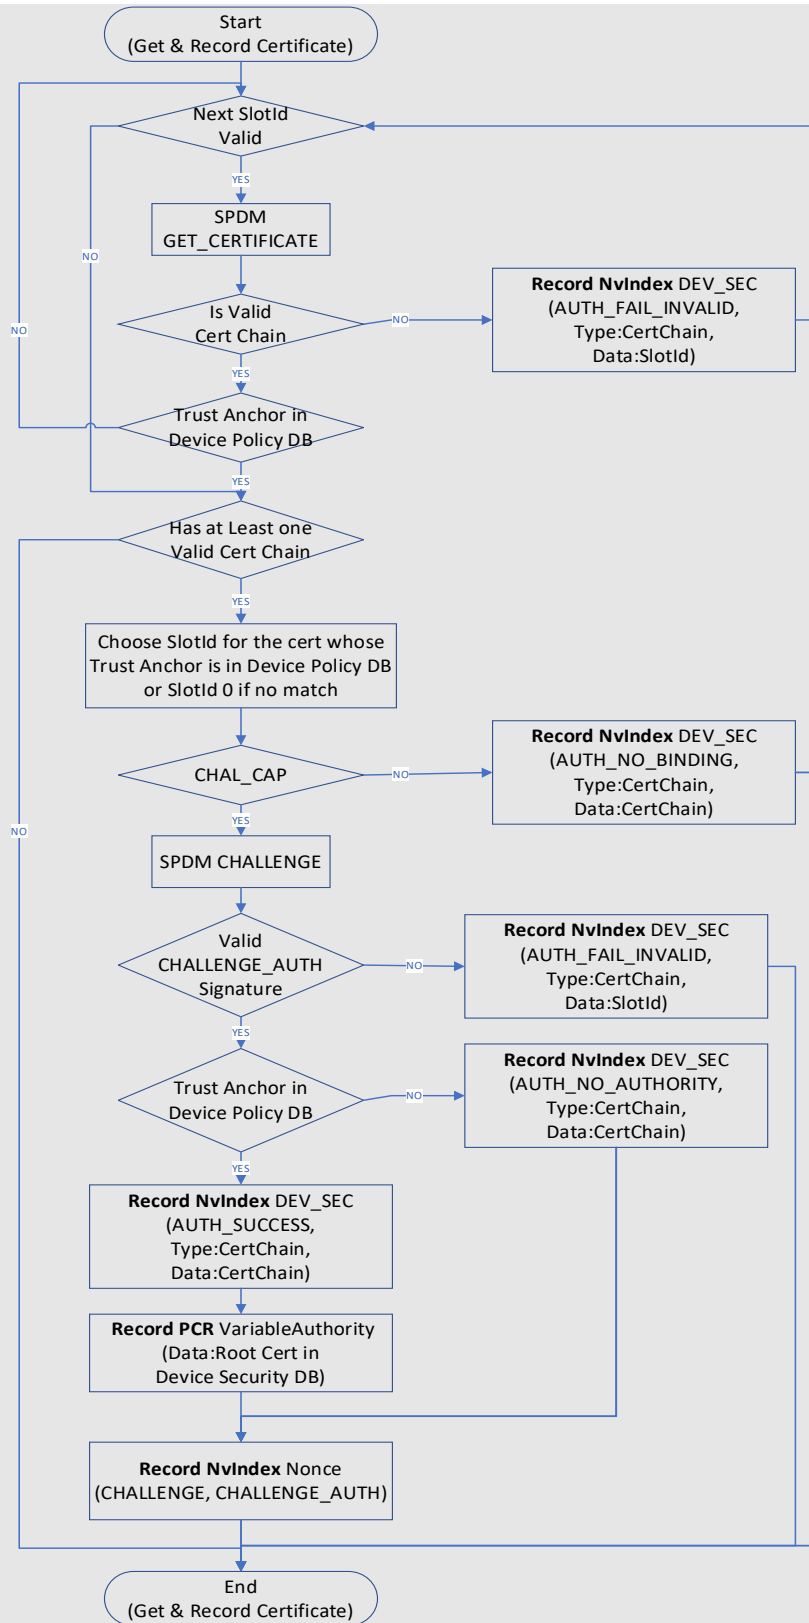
Start
(Get & Record Certificate)

Next SlotId Valid

YES

SPDM GET_CERTIFICATE

NO

Is Valid Cert Chain

NO

Record NvIndex DEV_SEC (AUTH_FAIL_INVALID, Type:CertChain, Data:SlotId)

NO

YES

Trust Anchor in Device Policy DB

YES

Has at Least one Valid Cert Chain

YES

Choose SlotId for the cert whose Trust Anchor is in Device Policy DB or SlotId 0 if no match

CHAL_CAP

NO

Record NvIndex DEV_SEC (AUTH_NO_BINDING, Type:CertChain, Data:CertChain)

NO

YES

SPDM CHALLENGE

Valid CHALLENGE_AUTH Signature

NO

Record NvIndex DEV_SEC (AUTH_FAIL_INVALID, Type:CertChain, Data:SlotId)

YES

Trust Anchor in Device Policy DB

NO

Record NvIndex DEV_SEC (AUTH_NO_AUTHORITY, Type:CertChain, Data:CertChain)

YES

Record NvIndex DEV_SEC (AUTH_SUCCESS, Type:CertChain, Data:CertChain)

Record PCR VariableAuthority (Data:Root Cert in Device Security DB)

Record NvIndex Nonce (CHALLENGE, CHALLENGE_AUTH)

End
(Get & Record Certificate)